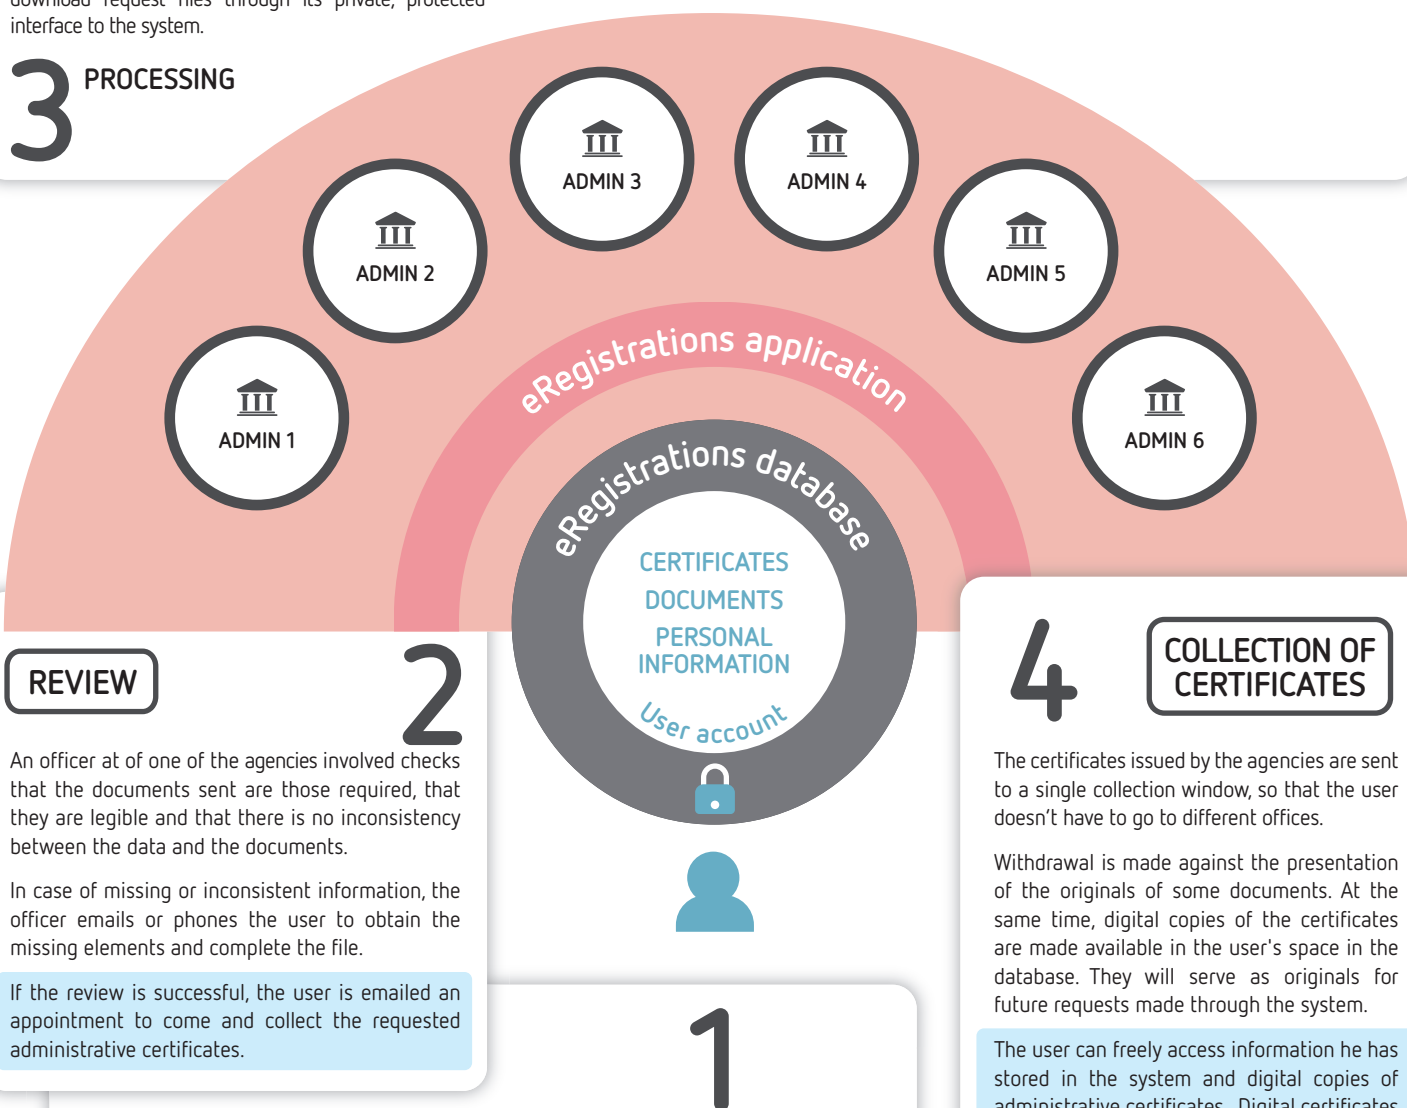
download request files through its private, protected interface to the system.

3 PROCESSING

ADMIN 3

ADMIN 4

ADMIN 2

ADMIN 5

ADMIN 1

ADMIN 6

eRegistrations application

eRegistrations database

CERTIFICATES
DOCUMENTS
PERSONAL INFORMATION

User account

REVIEW

2

An officer at of one of the agencies involved checks that the documents sent are those required, that they are legible and that there is no inconsistency between the data and the documents.

In case of missing or inconsistent information, the officer emails or phones the user to obtain the missing elements and complete the file.

If the review is successful, the user is emailed an appointment to come and collect the requested administrative certificates.

1

4

COLLECTION OF CERTIFICATES

The certificates issued by the agencies are sent to a single collection window, so that the user doesn’t have to go to different offices.

Withdrawal is made against the presentation of the originals of some documents. At the same time, digital copies of the certificates are made available in the user's space in the database. They will serve as originals for future requests made through the system.

The user can freely access information he has stored in the system and digital copies of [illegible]